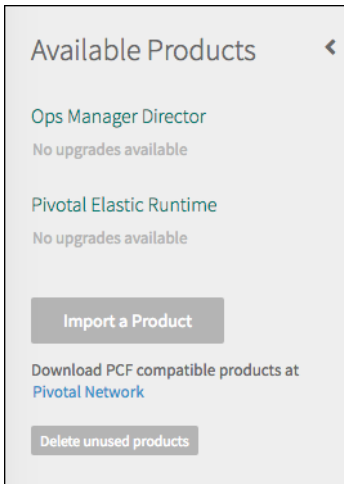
Available Products

Ops Manager Director
No upgrades available

Pivotal Elastic Runtime
No upgrades available

Import a Product

Download PCF compatible products at Pivotal Network

Delete unused products